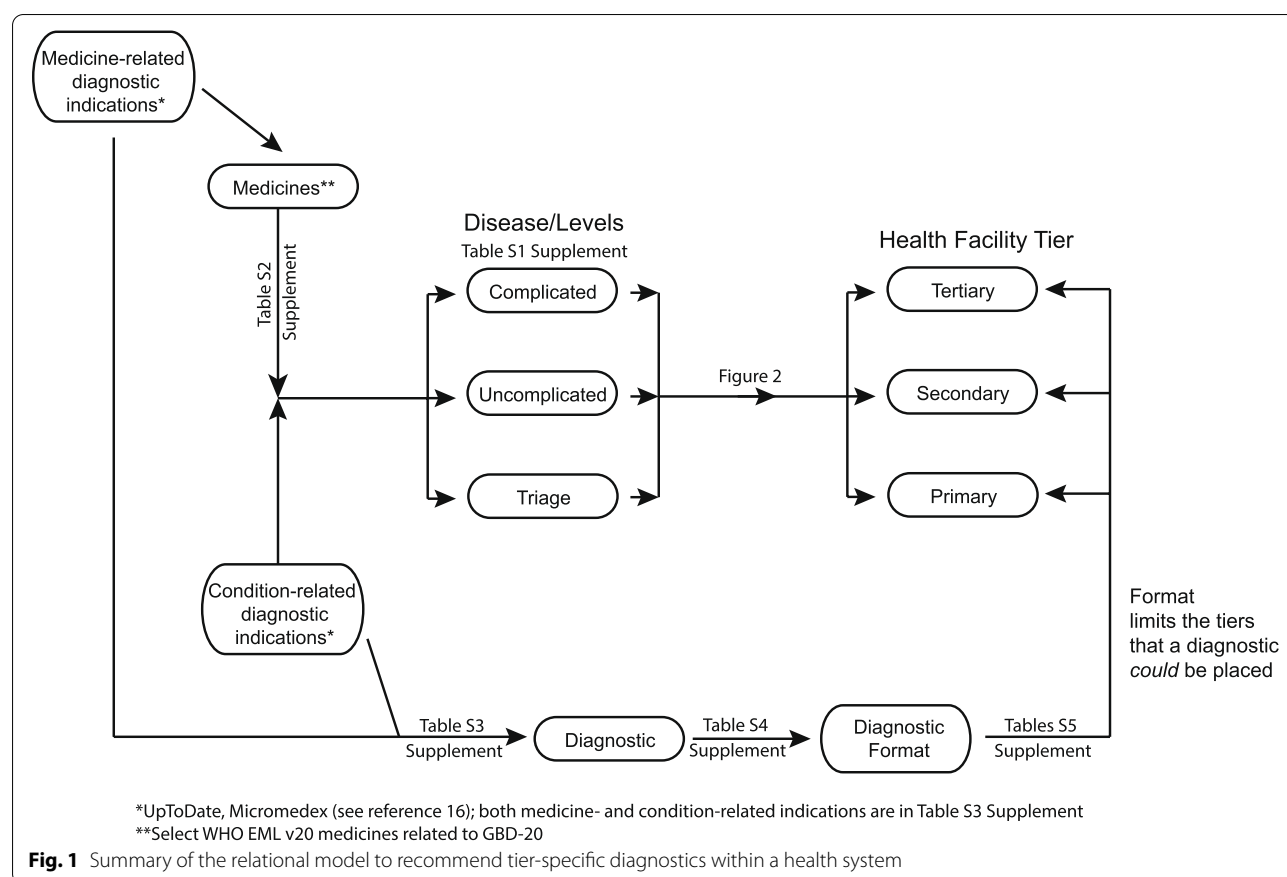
Medicine-related diagnostic indications*

Medicines**

Table S2 Supplement

Disease/Levels

Table S1 Supplement

Complicated

Uncomplicated

Triage

Figure 2

Health Facility Tier

Tertiary

Secondary

Primary

Condition-related diagnostic indications*

Format limits the tiers that a diagnostic *could* be placed

Table S3 Supplement

Diagnostic

Table S4 Supplement

Diagnostic Format

Tables S5 Supplement

*UpToDate, Micromedex (see reference 16); both medicine- and condition-related indications are in Table S3 Supplement
**Select WHO EML v20 medicines related to GBD-20

**Fig. 1** Summary of the relational model to recommend tier-specific diagnostics within a health system